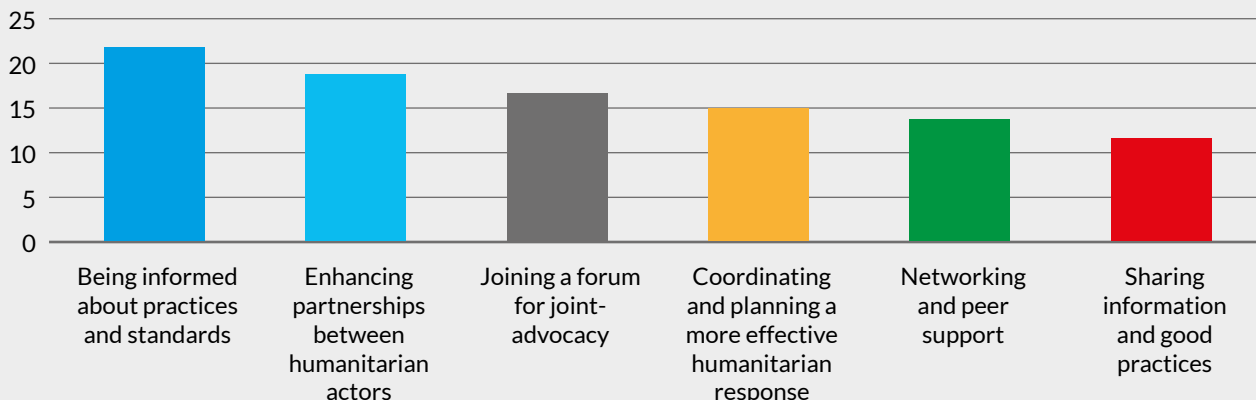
25
20
15
10
5
0

Being informed about practices and standards

Enhancing partnerships between humanitarian actors

Joining a forum for joint-advocacy

Coordinating and planning a more effective humanitarian response

Networking and peer support

Sharing information and good practices